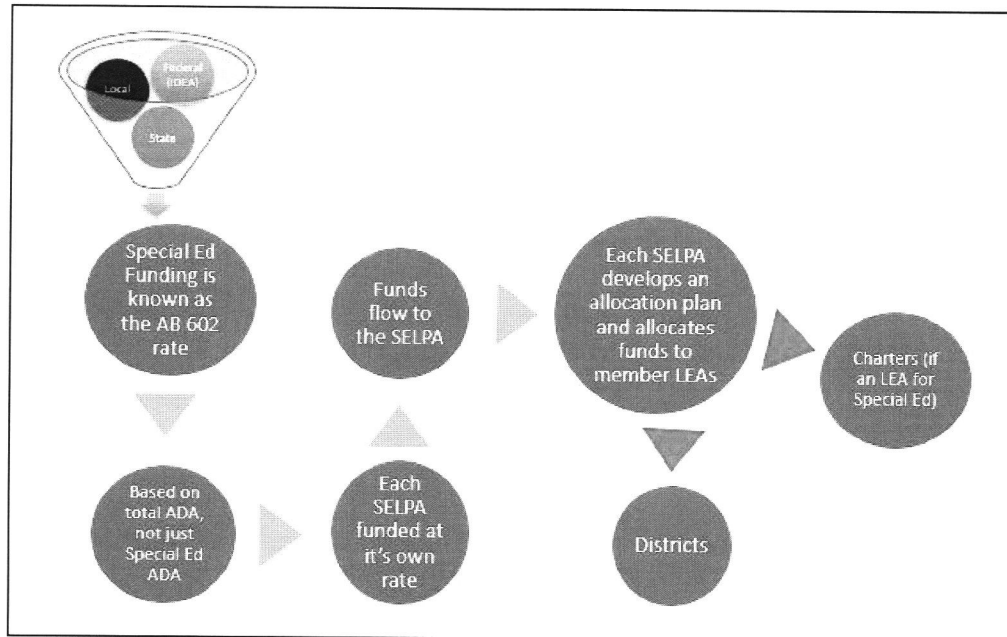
Local

Federal (IDEA)

State

Special Ed Funding is known as the AB 602 rate

Based on total ADA, not just Special Ed ADA

Each SELPA funded at it's own rate

Funds flow to the SELPA

Each SELPA develops an allocation plan and allocates funds to member LEAs

Districts

Charters (if an LEA for Special Ed)